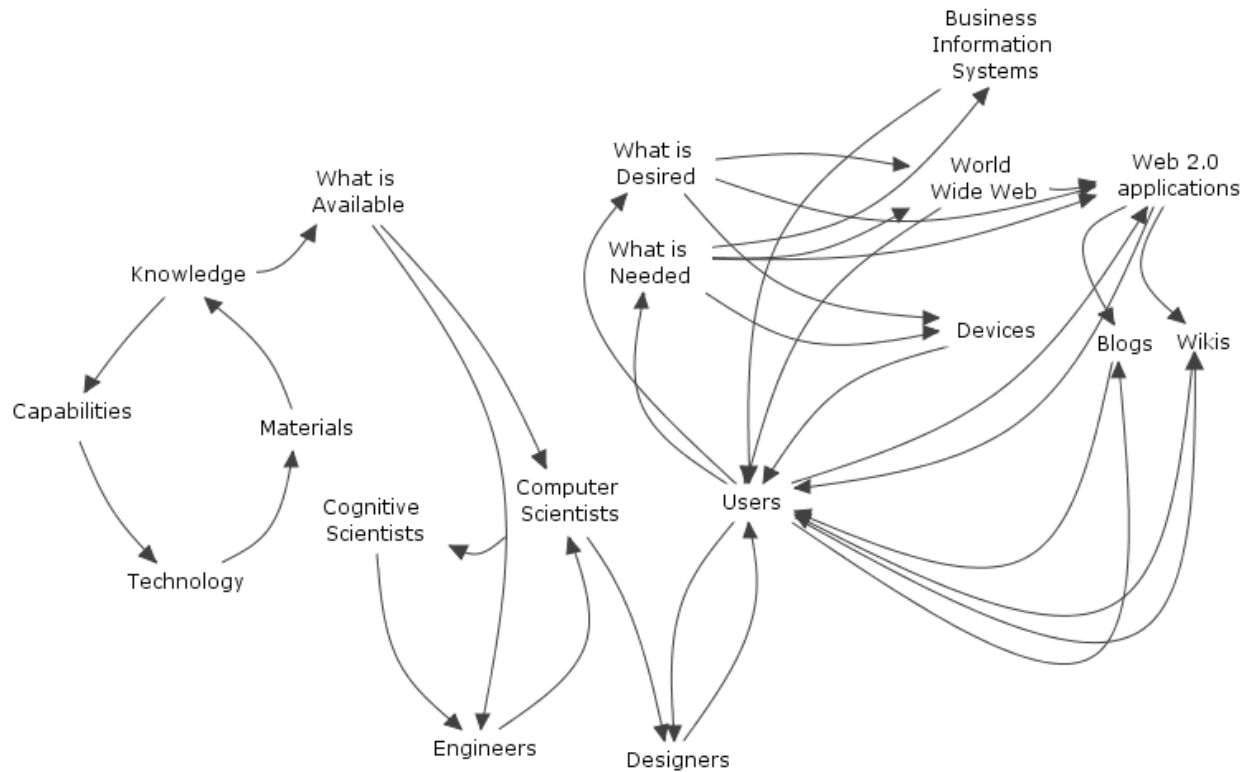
Business Information Systems

What is Desired

World Wide Web

Web 2.0 applications

What is Available

What is Needed

Knowledge

Devices

Blogs

Wikis

Capabilities

Materials

Cognitive Scientists

Computer Scientists

Users

Technology

Engineers

Designers